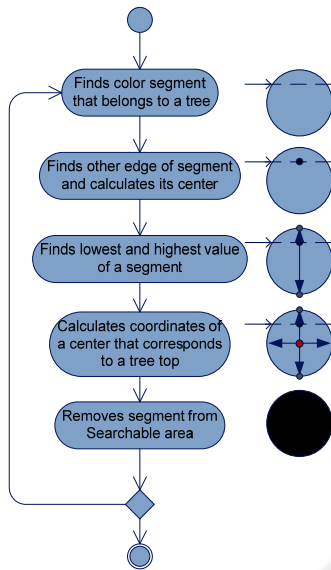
Finds color segment that belongs to a tree

Finds other edge of segment and calculates its center

Finds lowest and highest value of a segment

Calculates coordinates of a center that corresponds to a tree top

Removes segment from Searchable area